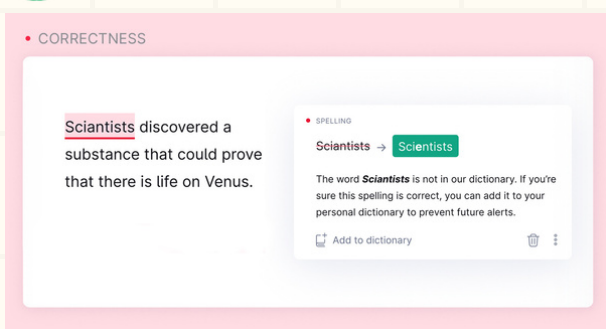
• CORRECTNESS

Sciantists discovered a substance that could prove that there is life on Venus.

• SPELLING

Sciantists → Scientists

The word *Sciantists* is not in our dictionary. If you're sure this spelling is correct, you can add it to your personal dictionary to prevent future alerts.

Add to dictionary